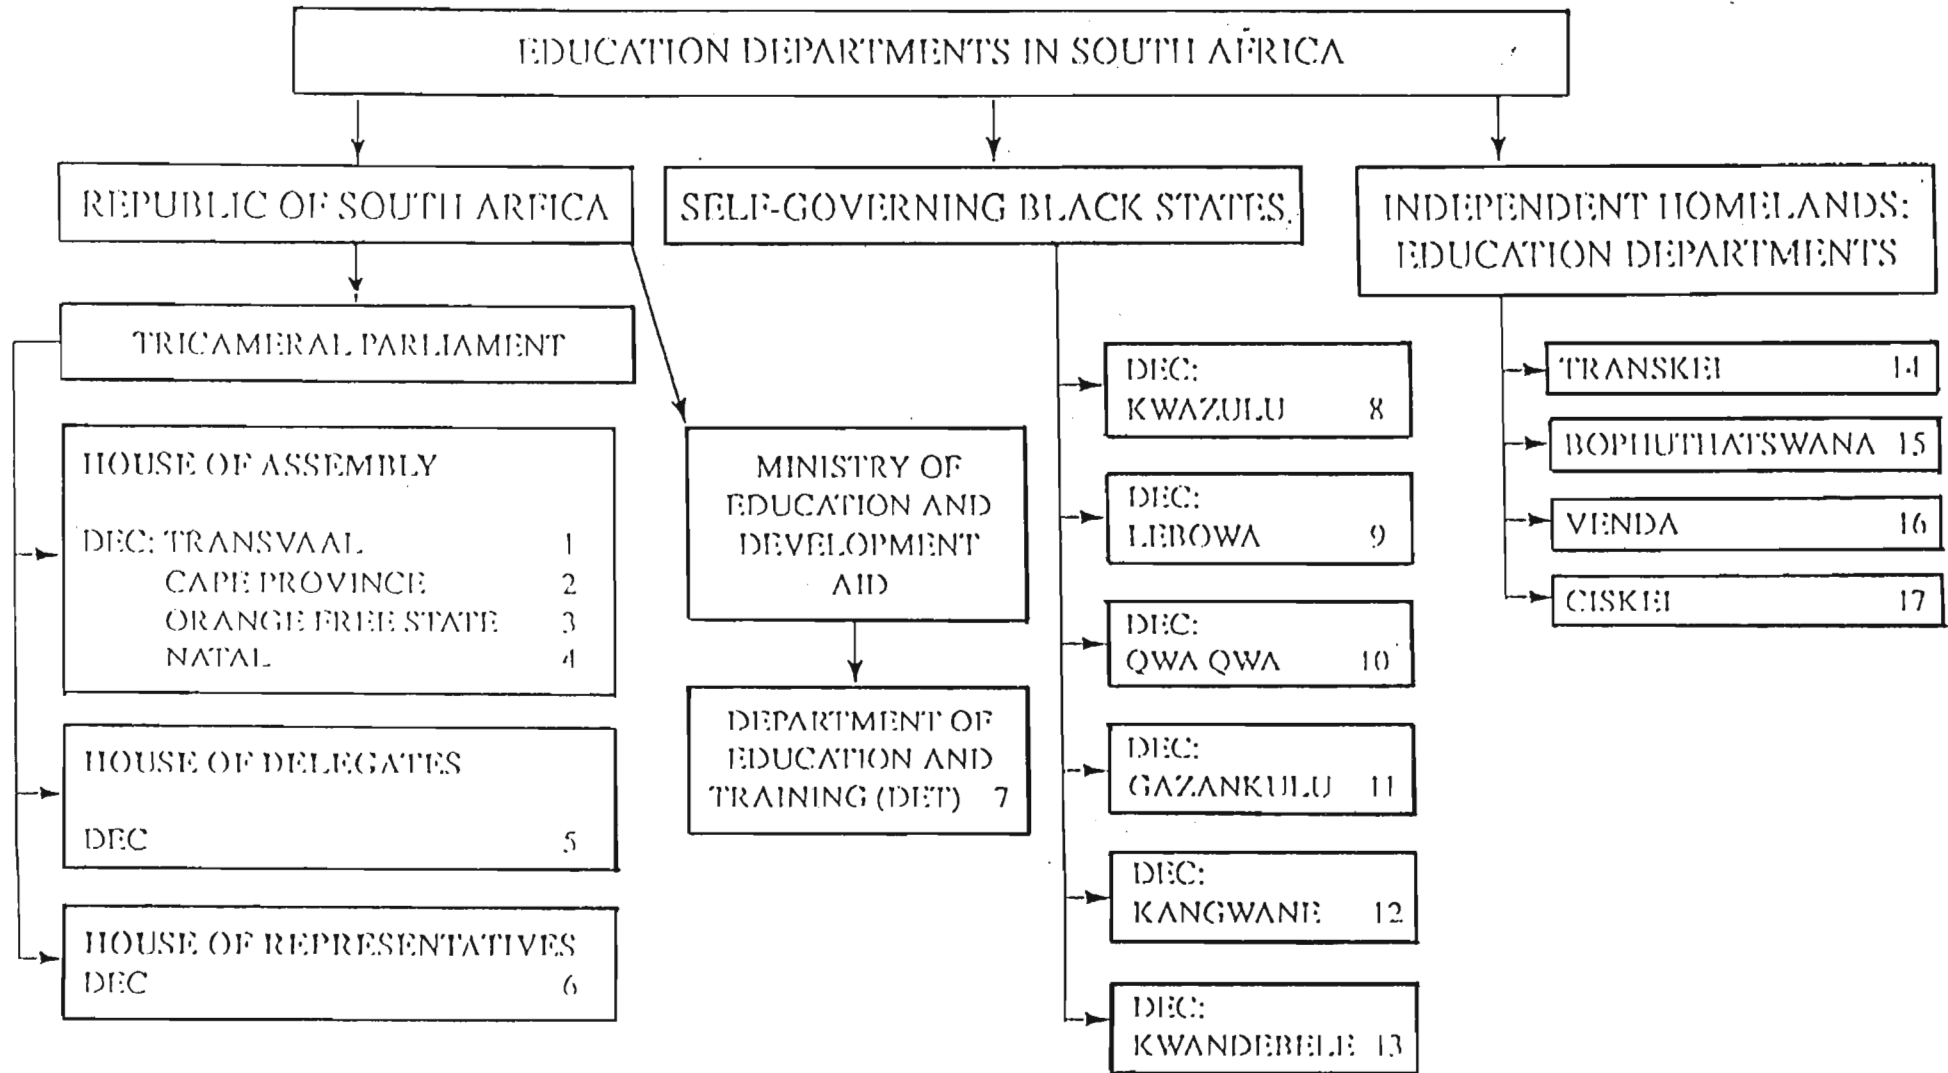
EDUCATION DEPARTMENTS IN SOUTH AFRICA

REPUBLIC OF SOUTH ARFICA

SELF-GOVERNING BLACK STATES

INDEPENDENT HOMELANDS: EDUCATION DEPARTMENTS

TRICAMERAL PARLIAMENT

HOUSE OF ASSEMBLY

DEC: TRANSVAAL 1
CAPE PROVINCE 2
ORANGE FREE STATE 3
NATAL 4

HOUSE OF DELEGATES

DEC 5

HOUSE OF REPRESENTATIVES
DEC 6

MINISTRY OF EDUCATION AND DEVELOPMENT AID

DEPARTMENT OF EDUCATION AND TRAINING (DET) 7

DEC: KWAZULU 8

DEC: LEBOWA 9

DEC: QWA QWA 10

DEC: GAZANKULU 11

DEC: KANGWANE 12

DEC: KWANDEBELE 13

TRANSKEI 14

BOPHUTHATSWANA 15

VENDA 16

CISKEI 17